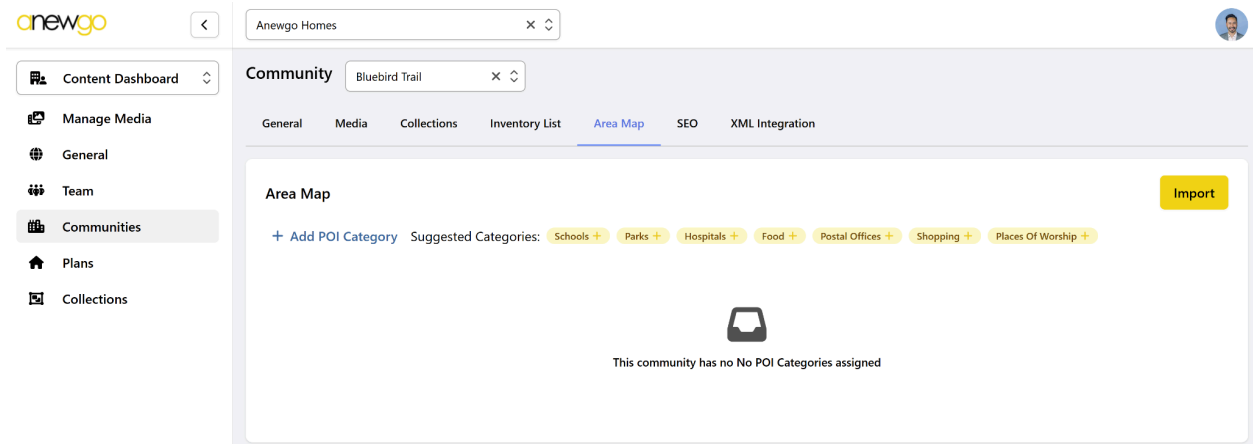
anewgo

Anewgo Homes

Content Dashboard

Manage Media

General

Team

Communities

Plans

Collections

Community Bluebird Trail

General | Media | Collections | Inventory List | Area Map | SEO | XML Integration

Area Map

Import

+ Add POI Category Suggested Categories: Schools + Parks + Hospitals + Food + Postal Offices + Shopping + Places Of Worship +

This community has no No POI Categories assigned